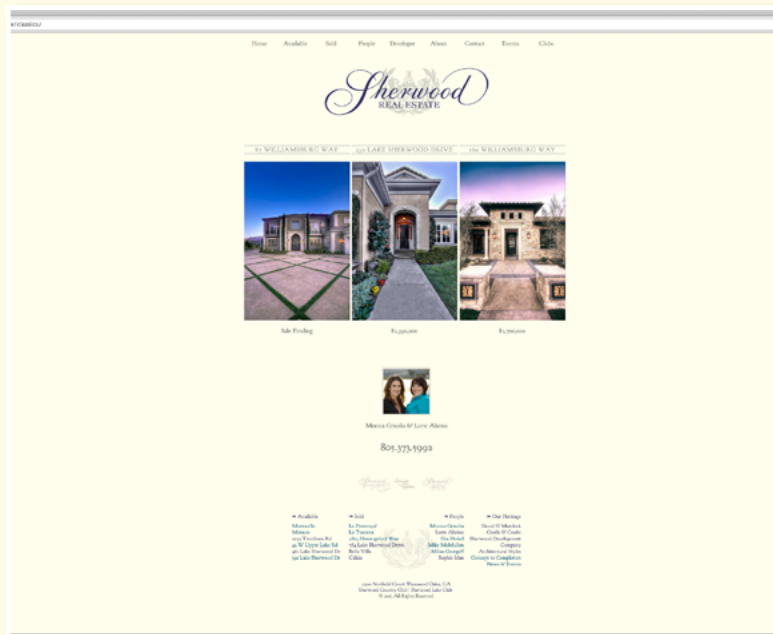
s/classic/

Home Available Sold People Developer About Contact Events Clubs

Sherwood
REAL ESTATE

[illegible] WILLIAMSBURG WAY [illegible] LAKE SHERWOOD DRIVE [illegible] WILLIAMSBURG WAY

Sale Pending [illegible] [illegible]

Monica Gisela & Lorie Alonso

805.373.5992

» Available
Mostrello
Mimosa
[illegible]
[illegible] W Upper Lake Rd
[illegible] Lake Sherwood Dr
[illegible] Lake Sherwood Dr

» Sold
La Promenade
La Toscana
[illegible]
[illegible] Lake Sherwood Drive
Bella Villa
Cabin

» People
Monica Gisela
Lorie Alonso
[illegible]
Mike Middleditch
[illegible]
Sophie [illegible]

» Our Heritage
David H Murdock
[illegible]
Sherwood Development Company
Architectural Styles
Concept to Completion
News & Events

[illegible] Westlake Village, CA
Sherwood Country Club · Sherwood Lake Club
© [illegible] All Rights Reserved.